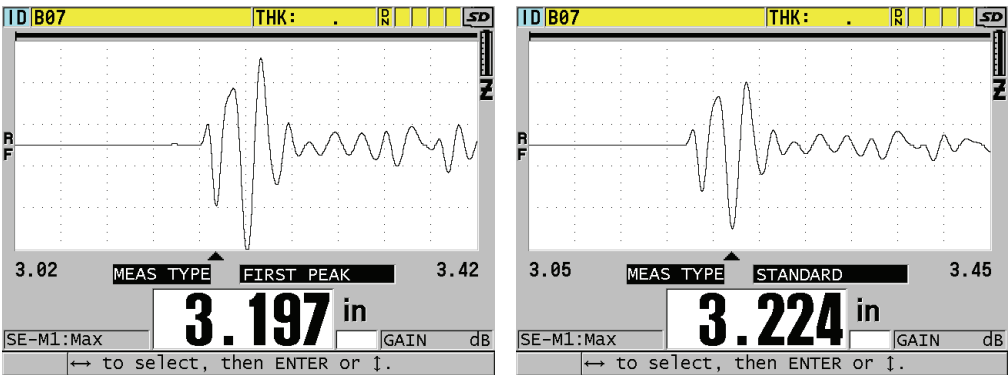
ID B07 THK: . D N SD

R F

Z

3.02 MEAS TYPE FIRST PEAK 3.42

3.197 in

SE-M1:Max GAIN dB

↔ to select, then ENTER or ↕.

ID B07 THK: . D N SD

R F

Z

3.05 MEAS TYPE STANDARD 3.45

3.224 in

SE-M1:Max GAIN dB

↔ to select, then ENTER or ↕.